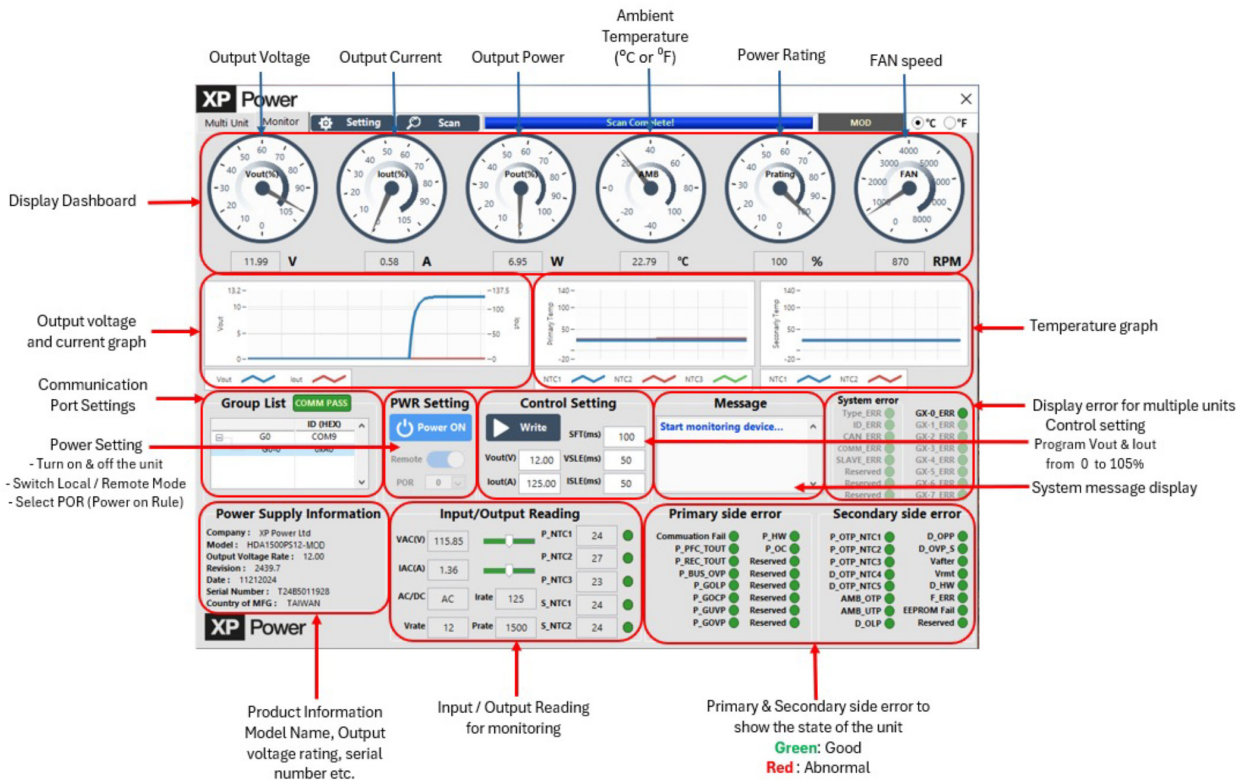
Ambient Temperature ($^0$C or $^0$F)

Output Voltage

Output Current

Output Power

Power Rating

FAN speed

XP Power

Multi Unit Monitor

Setting

Scan

Scan Complete!

MOD

°C °F

Display Dashboard

Vout(%)

Iout(%)

Pout(%)

AMB

Prating

FAN

11.99 V

0.58 A

6.95 W

22.79 °C

100 %

870 RPM

Output voltage and current graph

Vout

Iout

Primary Temp

Secondary Temp

NTC1 NTC2 NTC3

NTC1 NTC2

Temperature graph

Communication Port Settings

Group List

COMM PASS

ID (HEX)

G0 COM9

Power Setting
- Turn on & off the unit
- Switch Local / Remote Mode
- Select POR (Power on Rule)

PWR Setting

Power ON

Remote

POR 0

Control Setting

Write

SFT(ms) 100

Vout(V) 12.00

VSLE(ms) 50

Iout(A) 125.00

ISLE(ms) 50

Message

Start monitoring device...

System error

Type_ERR GX-0_ERR
ID_ERR GX-1_ERR
CAN_ERR GX-2_ERR
COMM_ERR GX-3_ERR
SLAVE_ERR GX-4_ERR
Reserved GX-5_ERR
Reserved GX-6_ERR
Reserved GX-7_ERR

Display error for multiple units

Control setting
Program Vout & Iout from 0 to 105%

System message display

Power Supply Information

Company : XP Power Ltd
Model : HDA1500PS12-MOD
Output Voltage Rate : 12.00
Revision : 2439.7
Date : 11212024
Serial Number : T24B5011928
Country of MFG : TAIWAN

Input/Output Reading

VAC(V) 115.85
IAC(A) 1.36
AC/DC AC
Irate 125
Vrate 12
Prate 1500
P_NTC1 24
P_NTC2 27
P_NTC3 23
S_NTC1 24
S_NTC2 24

Primary side error

Commuation Fail P_HW
P_PFC_TOUT P_OC
P_REC_TOUT Reserved
P_BUS_OVP Reserved
P_GOLP Reserved
P_GOCP Reserved
P_GUVP Reserved
P_GOVP Reserved

Secondary side error

P_OTP_NTC1 D_OPP
P_OTP_NTC2 D_OVP_S
P_OTP_NTC3 Vafter
D_OTP_NTC4 Vrmt
D_OTP_NTC5 D_HW
AMB_OTP F_ERR
AMB_UTP EEPROM Fail
D_OLP Reserved

XP Power

Product Information Model Name, Output voltage rating, serial number etc.

Input / Output Reading for monitoring

Primary & Secondary side error to show the state of the unit
Green: Good
Red : Abnormal